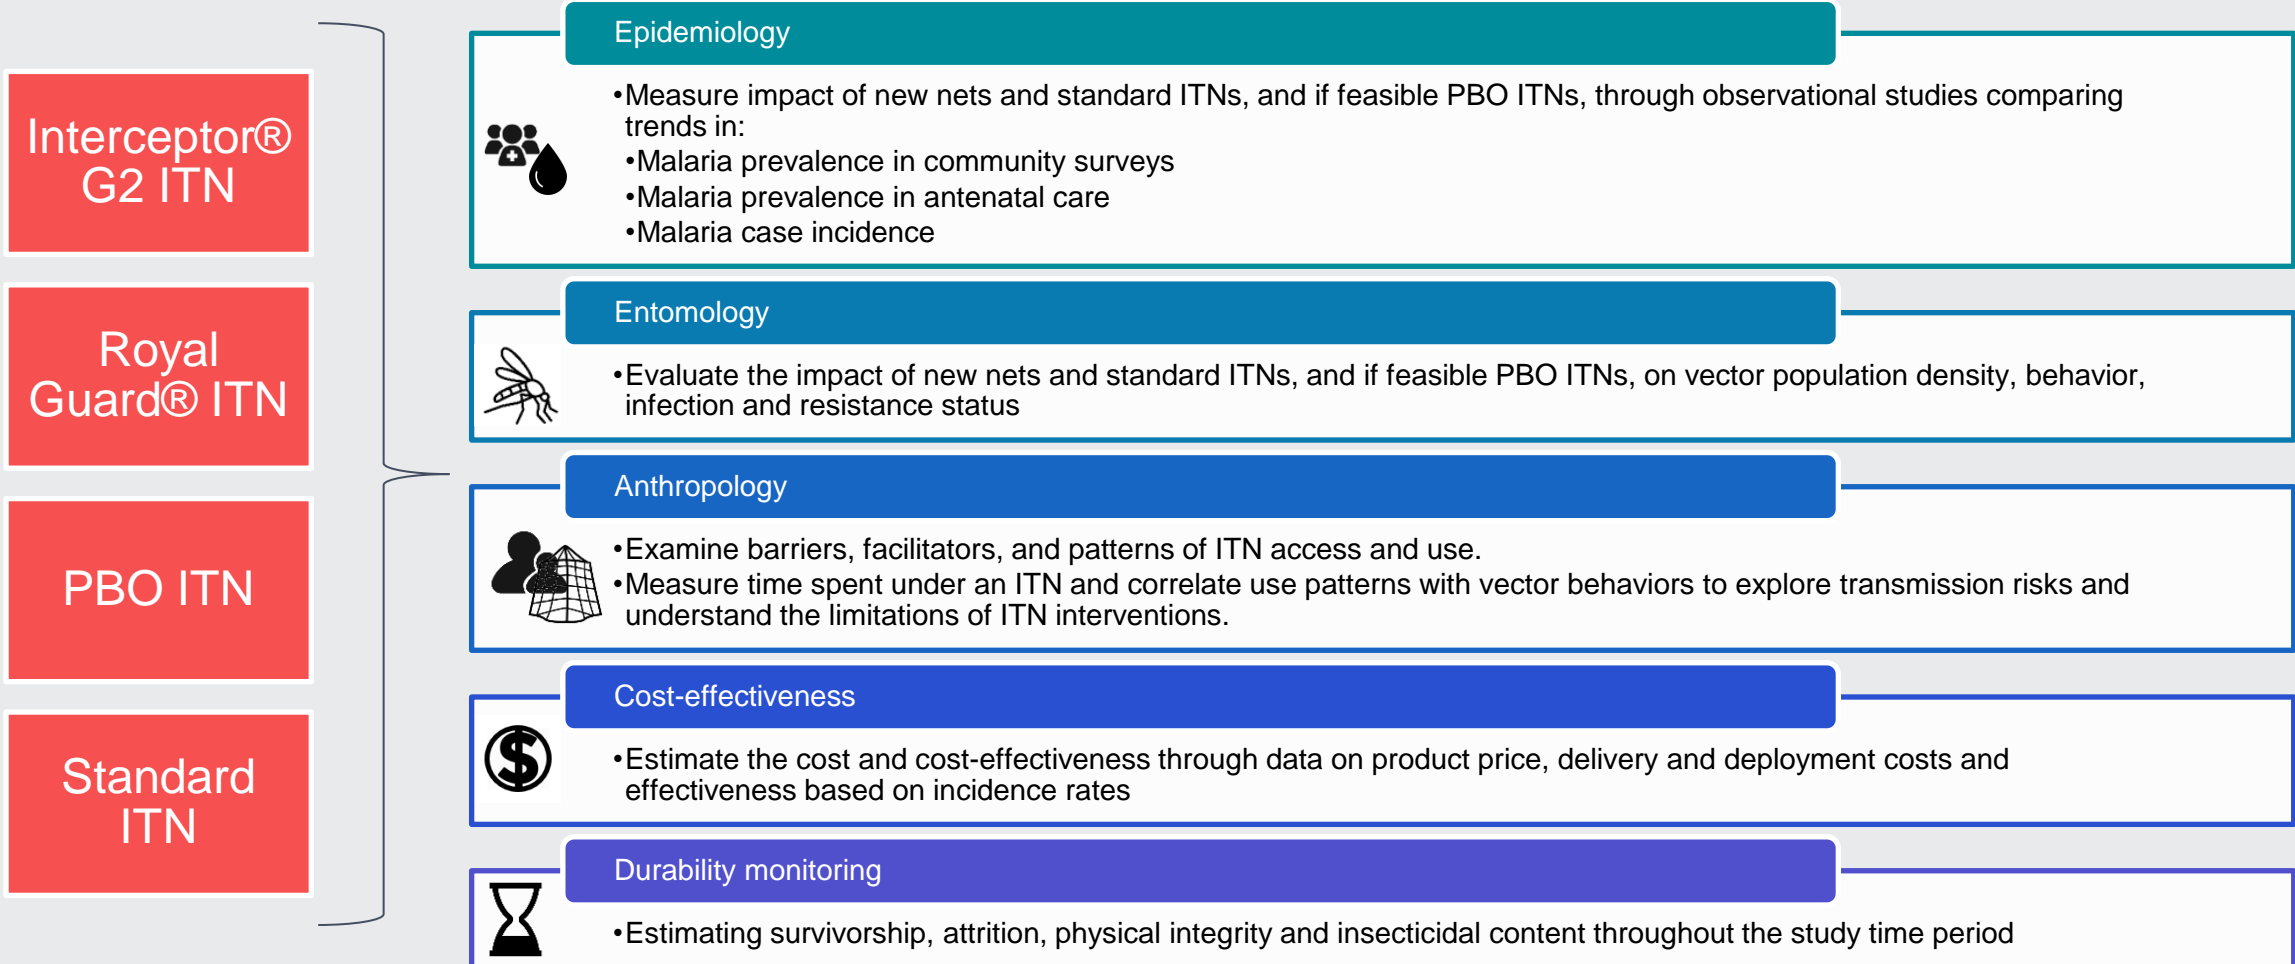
Interceptor® G2 ITN

Royal Guard® ITN

PBO ITN

Standard ITN

Epidemiology

•Measure impact of new nets and standard ITNs, and if feasible PBO ITNs, through observational studies comparing trends in:
•Malaria prevalence in community surveys
•Malaria prevalence in antenatal care
•Malaria case incidence

Entomology

•Evaluate the impact of new nets and standard ITNs, and if feasible PBO ITNs, on vector population density, behavior, infection and resistance status

Anthropology

•Examine barriers, facilitators, and patterns of ITN access and use.
•Measure time spent under an ITN and correlate use patterns with vector behaviors to explore transmission risks and understand the limitations of ITN interventions.

Cost-effectiveness

•Estimate the cost and cost-effectiveness through data on product price, delivery and deployment costs and effectiveness based on incidence rates

Durability monitoring

•Estimating survivorship, attrition, physical integrity and insecticidal content throughout the study time period